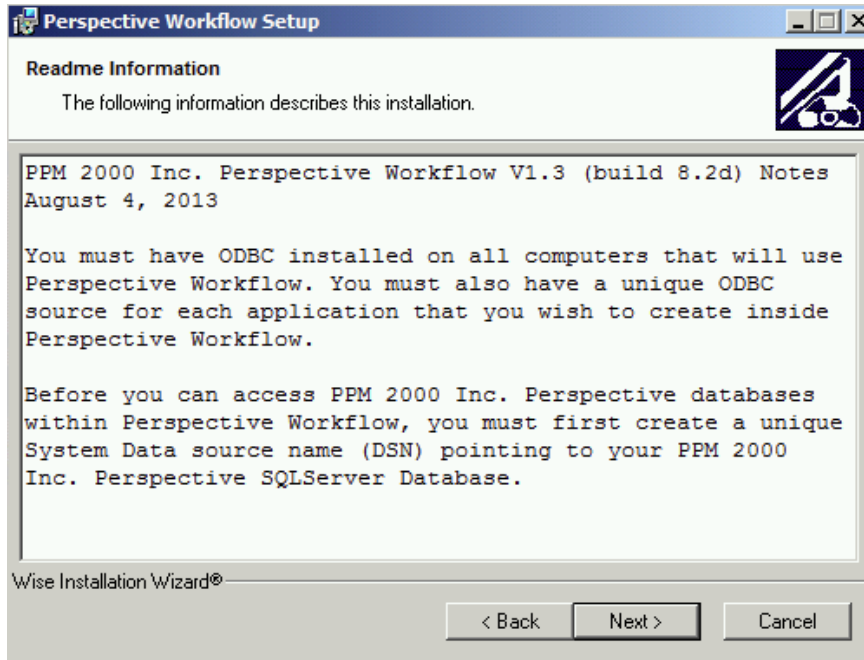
Perspective Workflow Setup

Readme Information

The following information describes this installation.

PPM 2000 Inc. Perspective Workflow V1.3 (build 8.2d) Notes
August 4, 2013

You must have ODBC installed on all computers that will use Perspective Workflow. You must also have a unique ODBC source for each application that you wish to create inside Perspective Workflow.

Before you can access PPM 2000 Inc. Perspective databases within Perspective Workflow, you must first create a unique System Data source name (DSN) pointing to your PPM 2000 Inc. Perspective SQLServer Database.

Wise Installation Wizard®

< Back Next > Cancel